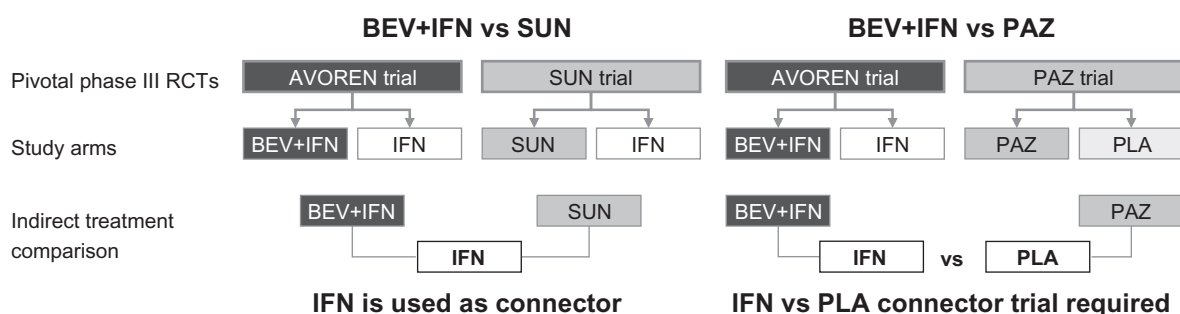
BEV+IFN vs SUN

BEV+IFN vs PAZ

Pivotal phase III RCTs

AVOREN trial

SUN trial

AVOREN trial

PAZ trial

Study arms

BEV+IFN

IFN

SUN

IFN

BEV+IFN

IFN

PAZ

PLA

Indirect treatment comparison

BEV+IFN

SUN

IFN

BEV+IFN

PAZ

IFN

vs

PLA

IFN is used as connector

IFN vs PLA connector trial required